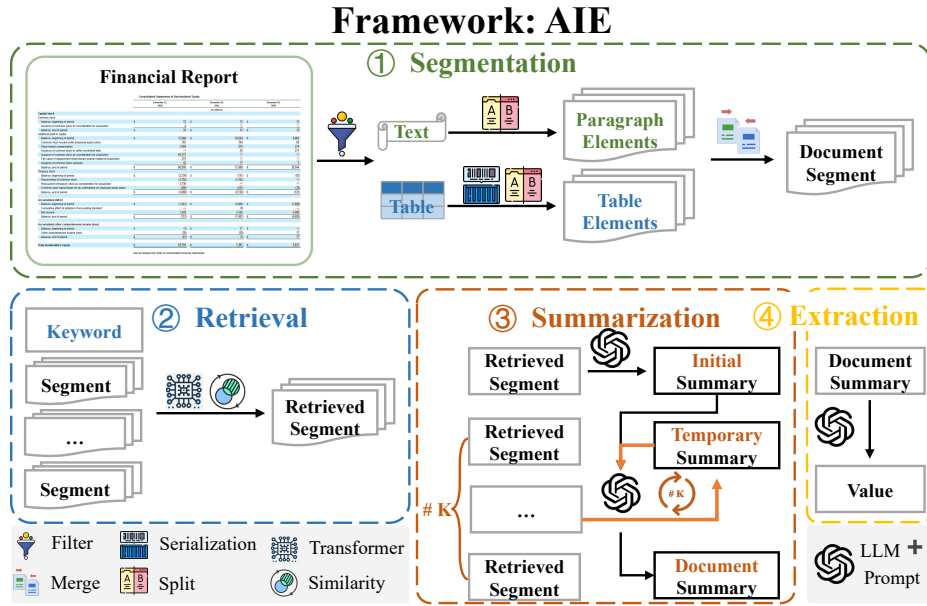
Framework: AIE

① Segmentation

Financial Report

Text

Table

Paragraph Elements

Table Elements

Document Segment

② Retrieval

Keyword

Segment

...

Segment

Retrieved Segment

③ Summarization

Retrieved Segment

Initial Summary

Retrieved Segment

Temporary Summary

# K

...

# K

Retrieved Segment

Document Summary

④ Extraction

Document Summary

Value

Filter

Serialization

Transformer

Merge

Split

Similarity

LLM + Prompt